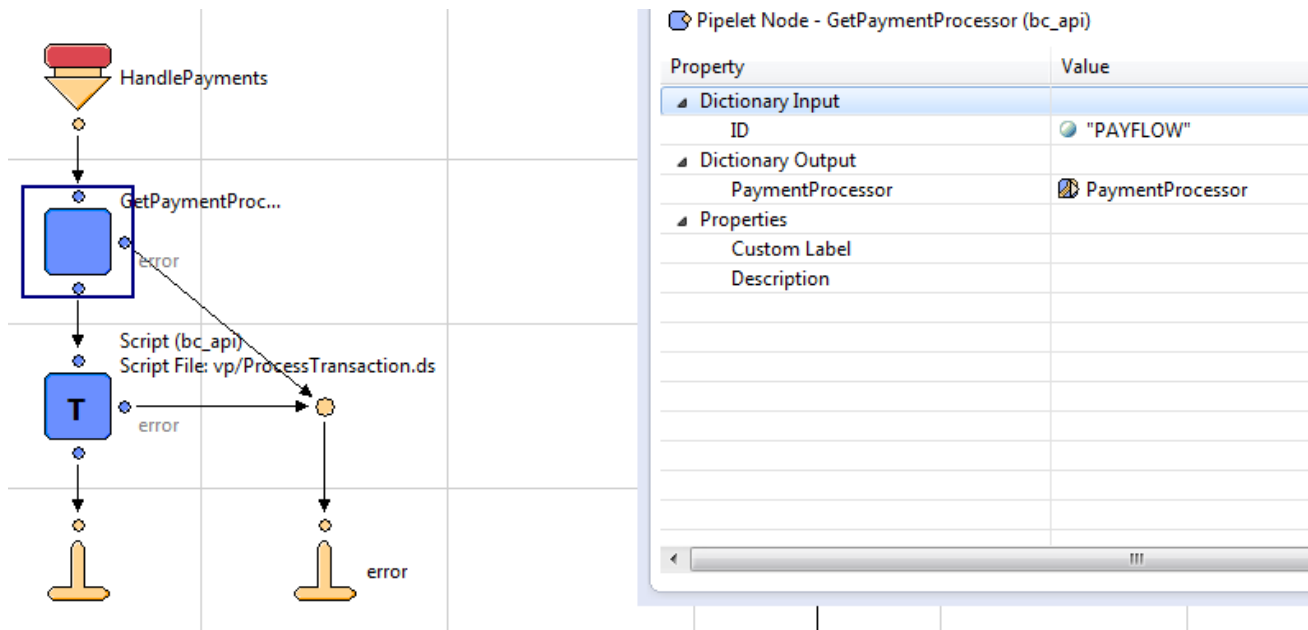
HandlePayments

GetPaymentProc...

error

Script (bc_api)
Script File: vp/ProcessTransaction.ds

T

error

error

Pipelet Node - GetPaymentProcessor (bc_api)

| Property | Value |
|---|---|
| Dictionary Input | |
| ID | "PAYFLOW" |
| Dictionary Output | |
| PaymentProcessor | PaymentProcessor |
| Properties | |
| Custom Label | |
| Description | |